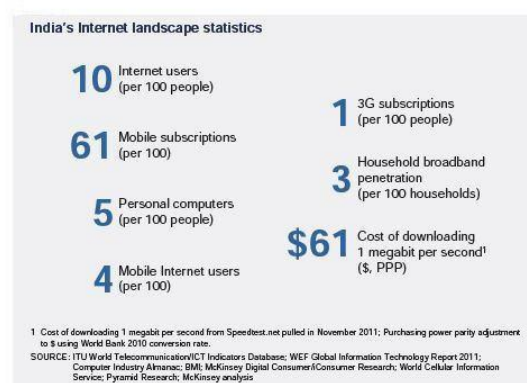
India's Internet landscape statistics

10 Internet users (per 100 people)

61 Mobile subscriptions (per 100)

5 Personal computers (per 100 people)

4 Mobile Internet users (per 100)

1 3G subscriptions (per 100 people)

3 Household broadband penetration (per 100 households)

\$61 Cost of downloading 1 megabit per second$^1$ (\$, PPP)

1 Cost of downloading 1 megabit per second from Speedtest.net pulled in November 2011; Purchasing power parity adjustment to \$ using World Bank 2010 conversion rate.

SOURCE: ITU World Telecommunication/ICT Indicators Database; WEF Global Information Technology Report 2011; Computer Industry Almanac; BMI; McKinsey Digital Consumer/iConsumer Research; World Cellular Information Service; Pyramid Research; McKinsey analysis